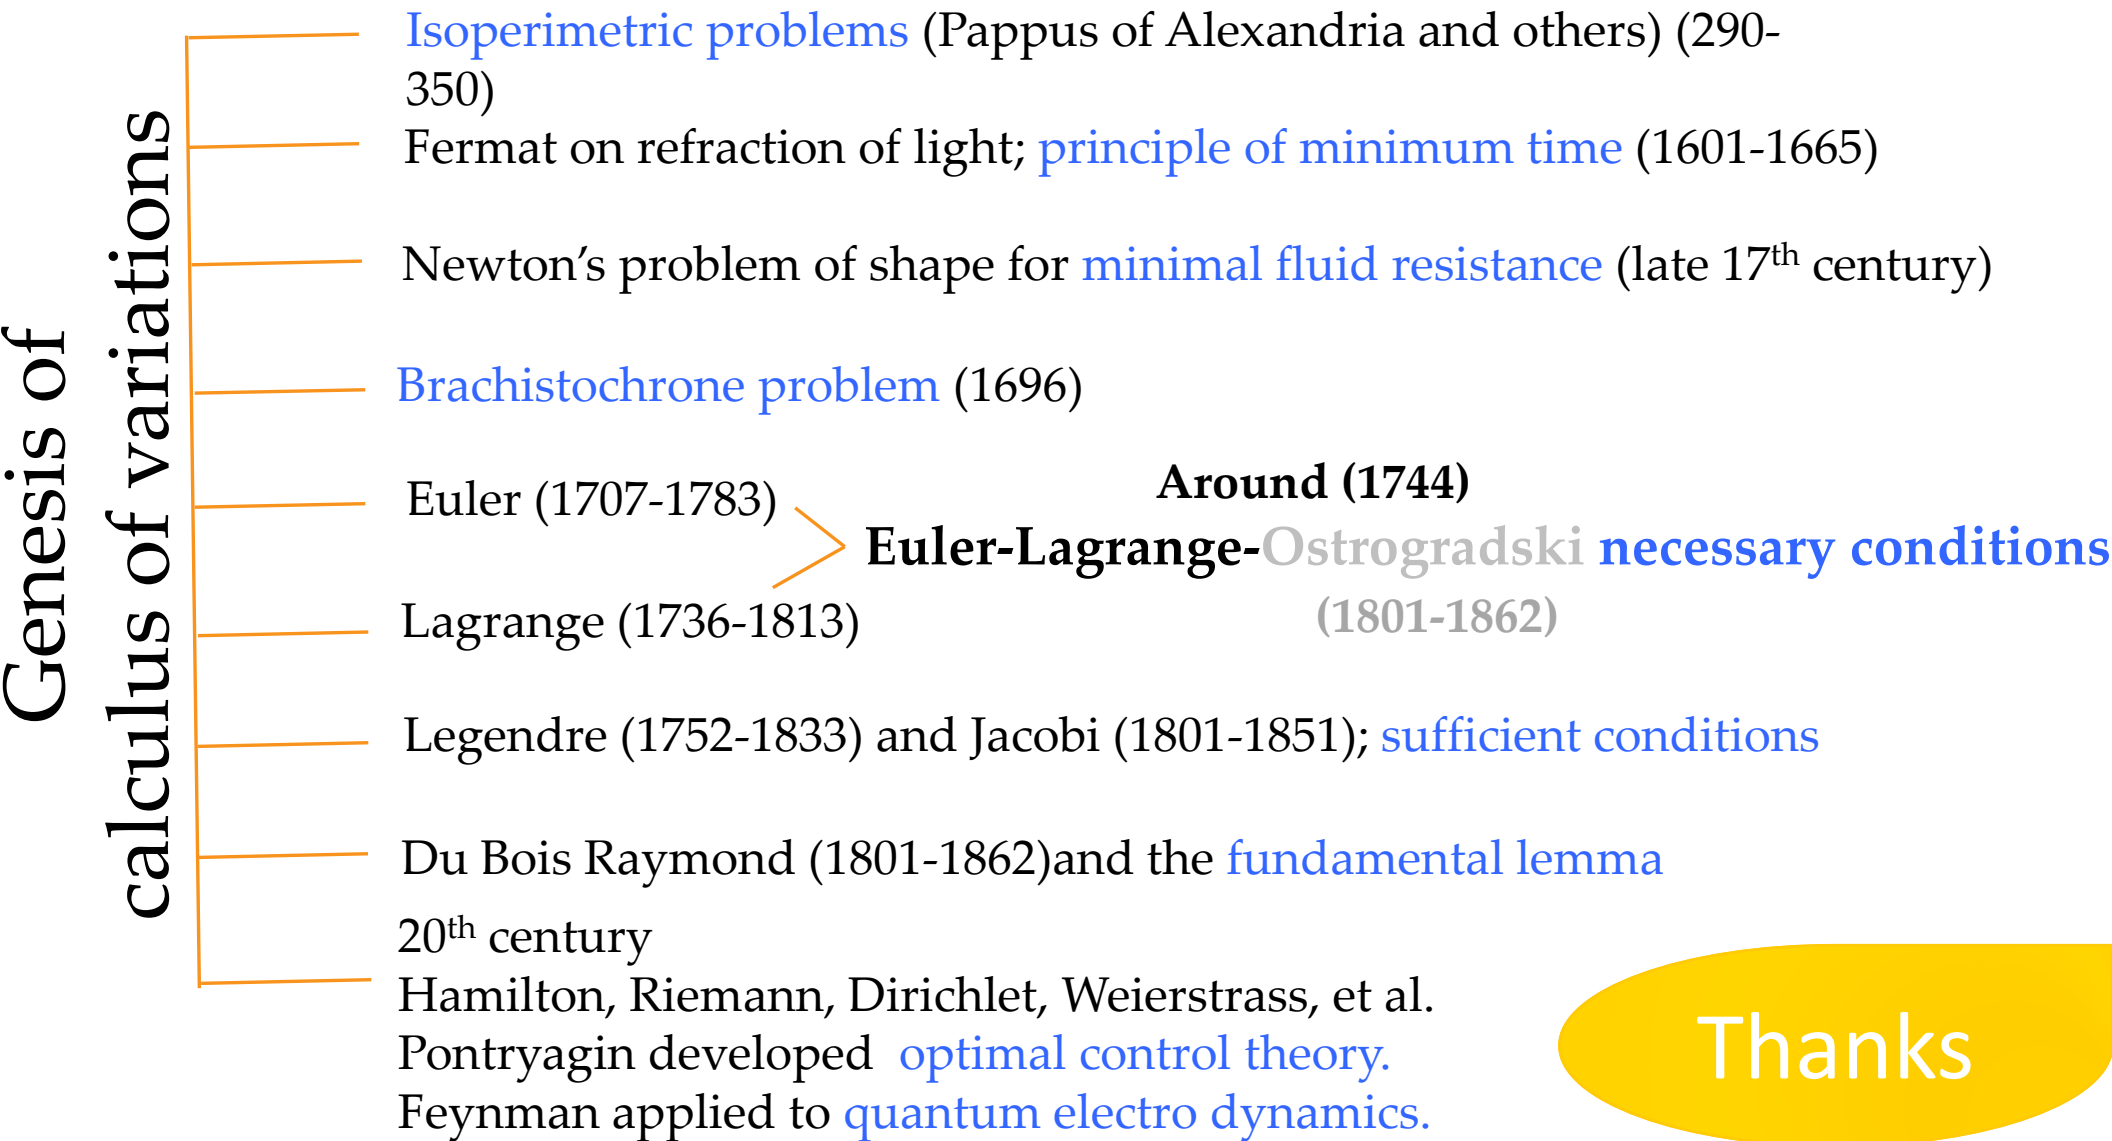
Genesis of calculus of variations

Isoperimetric problems (Pappus of Alexandria and others) (290-350)

Fermat on refraction of light; principle of minimum time (1601-1665)

Newton's problem of shape for minimal fluid resistance (late 17$^{th}$ century)

Brachistochrone problem (1696)

Euler (1707-1783)

Lagrange (1736-1813)

Around (1744)
Euler-Lagrange-Ostrogradski necessary conditions
(1801-1862)

Legendre (1752-1833) and Jacobi (1801-1851); sufficient conditions

Du Bois Raymond (1801-1862)and the fundamental lemma

20$^{th}$ century
Hamilton, Riemann, Dirichlet, Weierstrass, et al.
Pontryagin developed optimal control theory.
Feynman applied to quantum electro dynamics.

Thanks